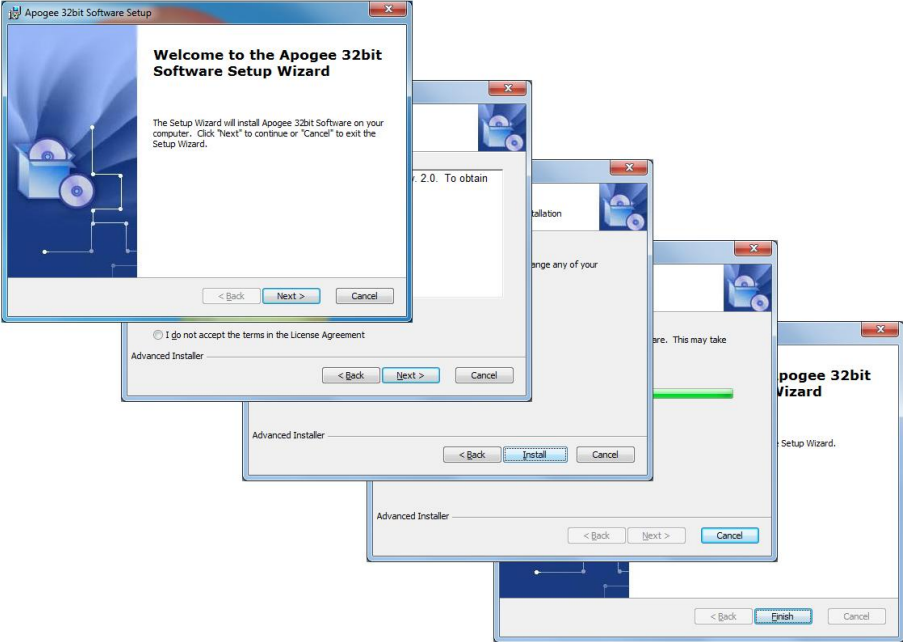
Apogee 32bit Software Setup

Welcome to the Apogee 32bit Software Setup Wizard

The Setup Wizard will install Apogee 32bit Software on your computer. Click "Next" to continue or "Cancel" to exit the Setup Wizard.

< Back
Next >
Cancel

v. 2.0. To obtain

I do not accept the terms in the License Agreement

Advanced Installer

< Back
Next >
Cancel

tallation

ange any of your

Advanced Installer

< Back
Install
Cancel

are. This may take

Advanced Installer

< Back
Next >
Cancel

pogee 32bit
Wizard

Setup Wizard.

< Back
Finish
Cancel